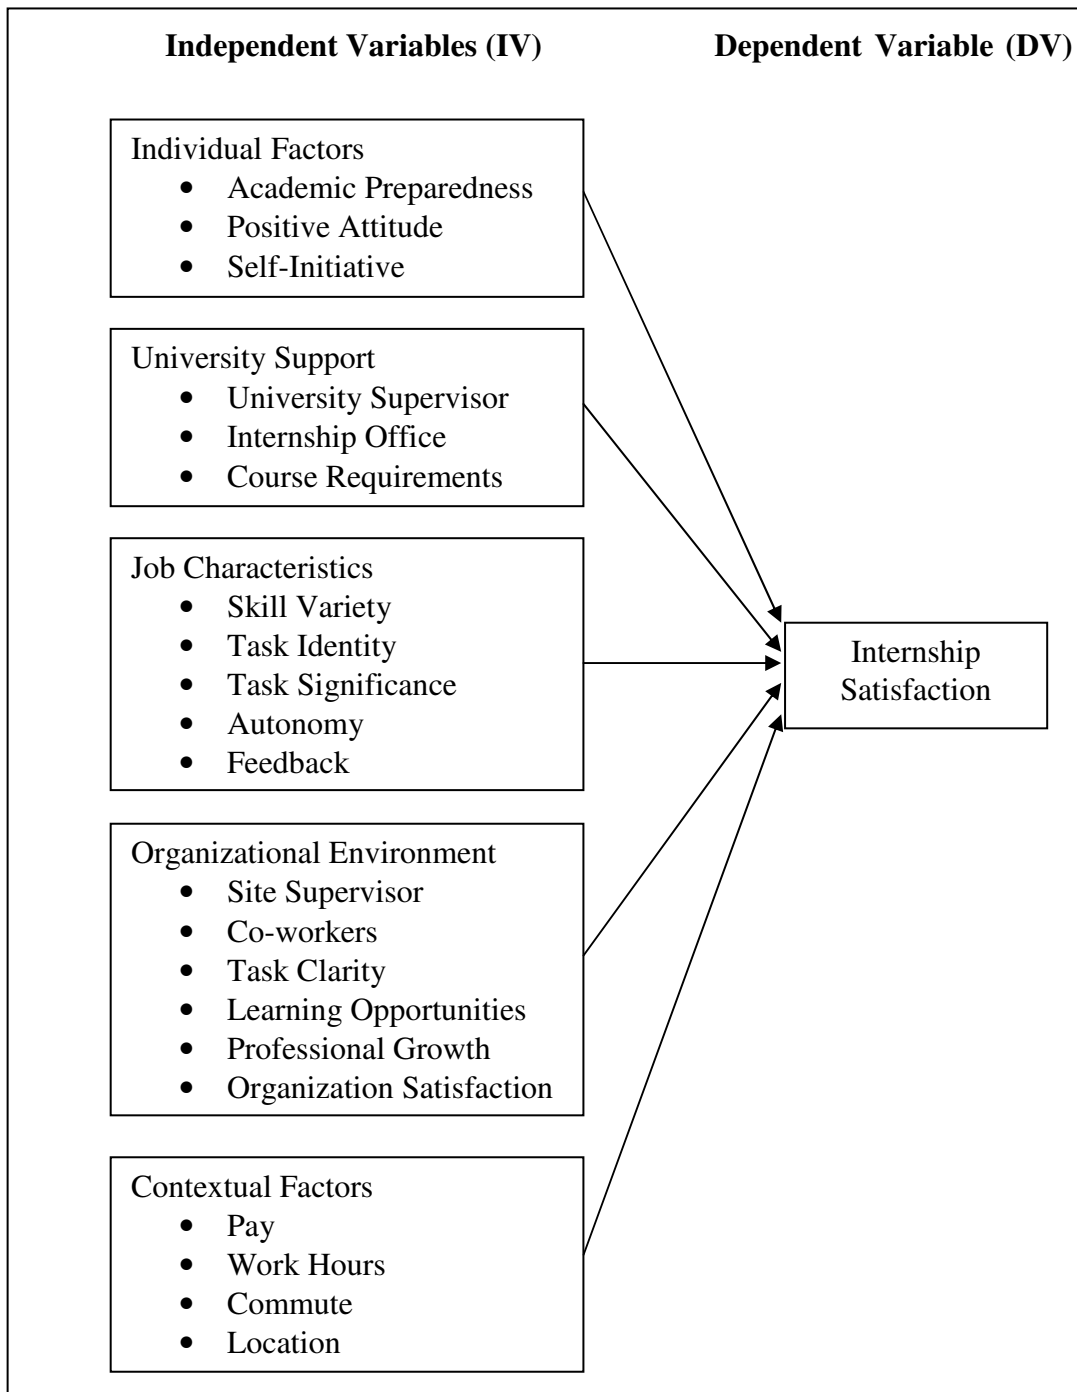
Independent Variables (IV)

Dependent Variable (DV)

Individual Factors
- Academic Preparedness
- Positive Attitude
- Self-Initiative

University Support
- University Supervisor
- Internship Office
- Course Requirements

Job Characteristics
- Skill Variety
- Task Identity
- Task Significance
- Autonomy
- Feedback

Organizational Environment
- Site Supervisor
- Co-workers
- Task Clarity
- Learning Opportunities
- Professional Growth
- Organization Satisfaction

Contextual Factors
- Pay
- Work Hours
- Commute
- Location

Internship Satisfaction